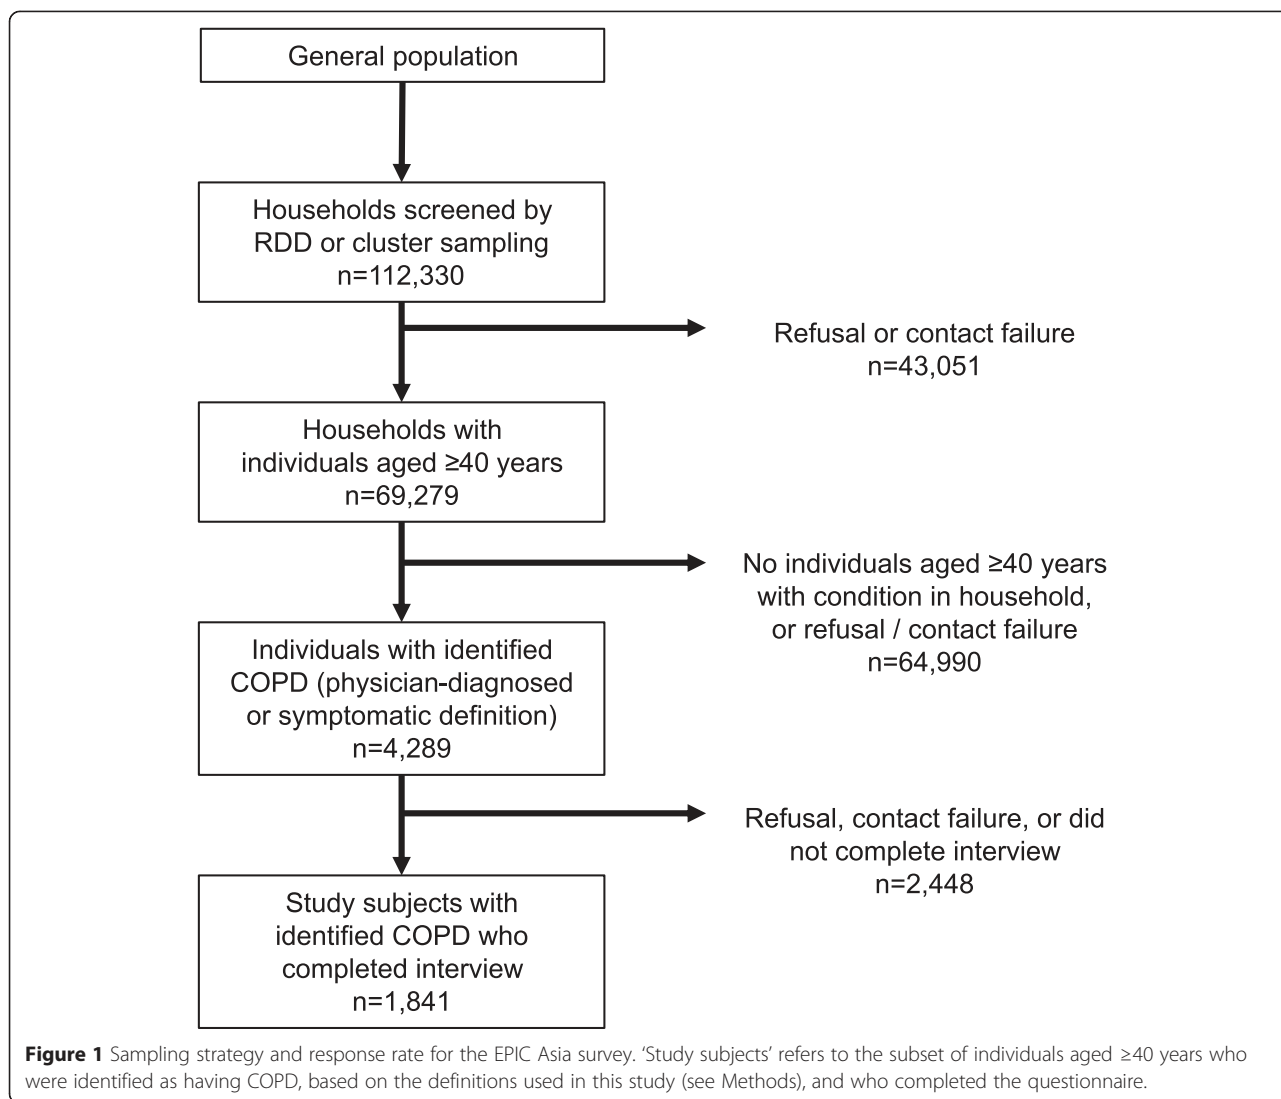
General population

Households screened by RDD or cluster sampling
n=112,330

Refusal or contact failure
n=43,051

Households with individuals aged ≥40 years
n=69,279

No individuals aged ≥40 years with condition in household, or refusal / contact failure
n=64,990

Individuals with identified COPD (physician-diagnosed or symptomatic definition)
n=4,289

Refusal, contact failure, or did not complete interview
n=2,448

Study subjects with identified COPD who completed interview
n=1,841

**Figure 1** Sampling strategy and response rate for the EPIC Asia survey. 'Study subjects' refers to the subset of individuals aged ≥40 years who were identified as having COPD, based on the definitions used in this study (see Methods), and who completed the questionnaire.